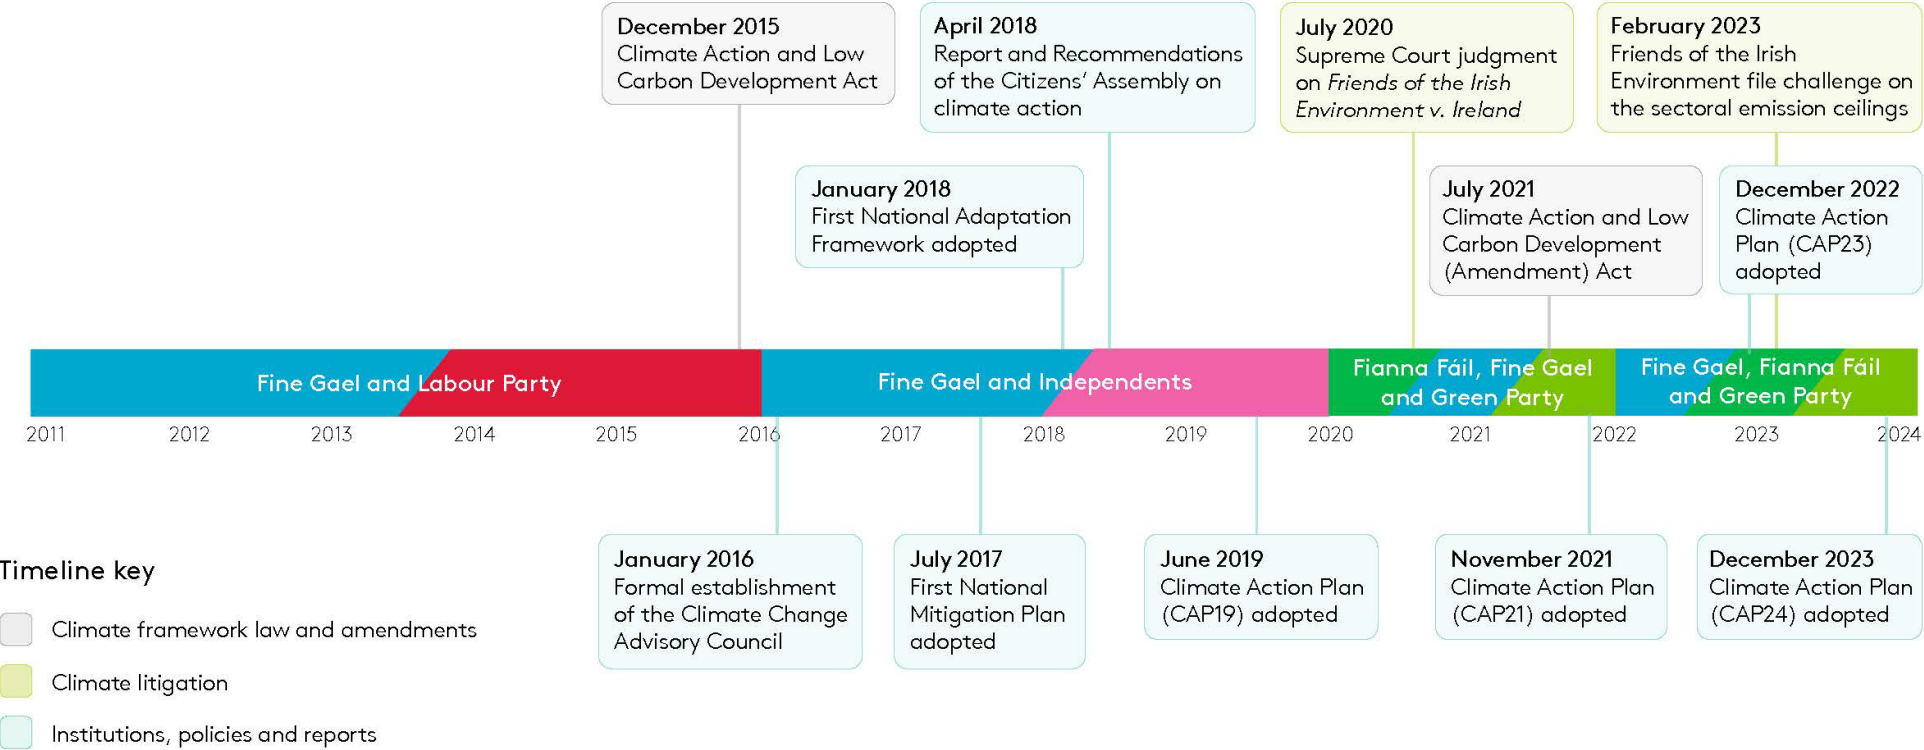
December 2015
Climate Action and Low Carbon Development Act

April 2018
Report and Recommendations of the Citizens' Assembly on climate action

July 2020
Supreme Court judgment on *Friends of the Irish Environment v. Ireland*

February 2023
Friends of the Irish Environment file challenge on the sectoral emission ceilings

January 2018
First National Adaptation Framework adopted

July 2021
Climate Action and Low Carbon Development (Amendment) Act

December 2022
Climate Action Plan (CAP23) adopted

Fine Gael and Labour Party

Fine Gael and Independents

Fianna Fáil, Fine Gael and Green Party

Fine Gael, Fianna Fáil and Green Party

2011 2012 2013 2014 2015 2016 2017 2018 2019 2020 2021 2022 2023 2024

January 2016
Formal establishment of the Climate Change Advisory Council

July 2017
First National Mitigation Plan adopted

June 2019
Climate Action Plan (CAP19) adopted

November 2021
Climate Action Plan (CAP21) adopted

December 2023
Climate Action Plan (CAP24) adopted

Timeline key

Climate framework law and amendments

Climate litigation

Institutions, policies and reports